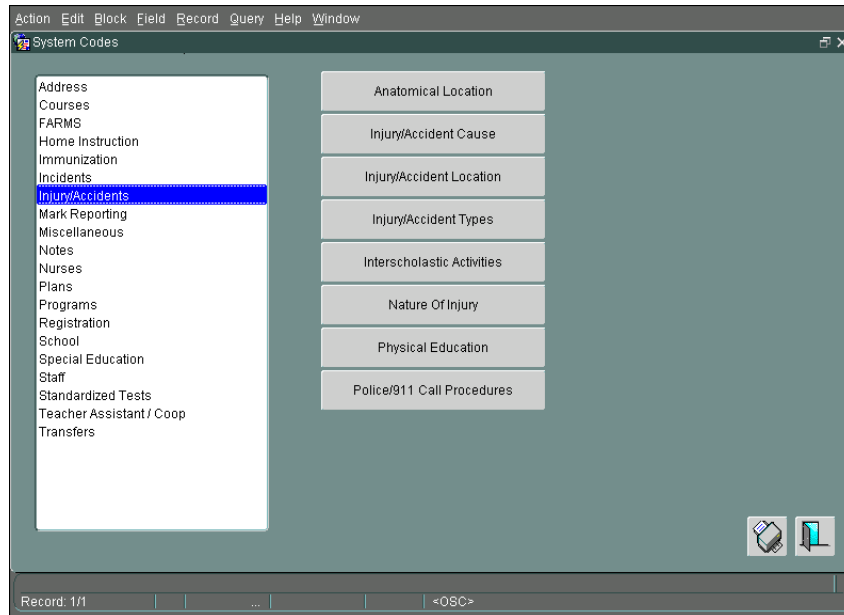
Action Edit Block Field Record Query Help Window

System Codes

Address
Courses
FARMS
Home Instruction
Immunization
Incidents
Injury/Accidents
Mark Reporting
Miscellaneous
Notes
Nurses
Plans
Programs
Registration
School
Special Education
Staff
Standardized Tests
Teacher Assistant / Coop
Transfers

Anatomical Location

Injury/Accident Cause

Injury/Accident Location

Injury/Accident Types

Interscholastic Activities

Nature Of Injury

Physical Education

Police/911 Call Procedures

Record: 1/1 ... <OSC>